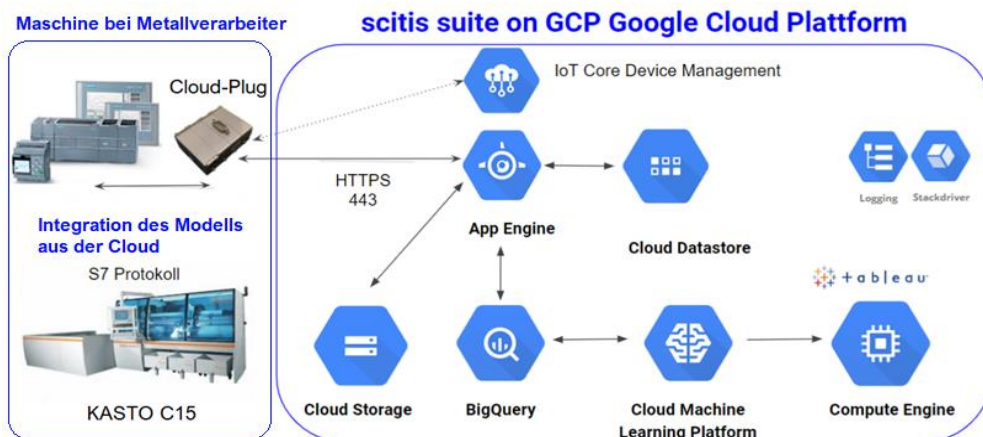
Maschine bei Metallverarbeiter

scitis suite on GCP Google Cloud Plattform

Cloud-Plug

IoT Core Device Management

HTTPS
443

App Engine

Cloud Datastore

Logging

Stackdriver

Integration des Modells aus der Cloud

S7 Protokoll

+ a b l e a u

KASTO C15

Cloud Storage

BigQuery

Cloud Machine Learning Platform

Compute Engine